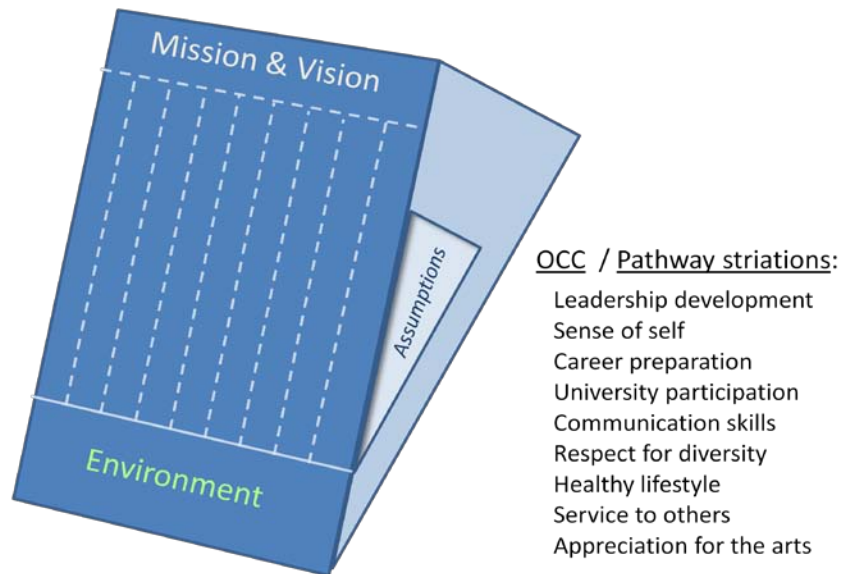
Mission & Vision

Assumptions

Environment

OCC / Pathway striations:
Leadership development
Sense of self
Career preparation
University participation
Communication skills
Respect for diversity
Healthy lifestyle
Service to others
Appreciation for the arts